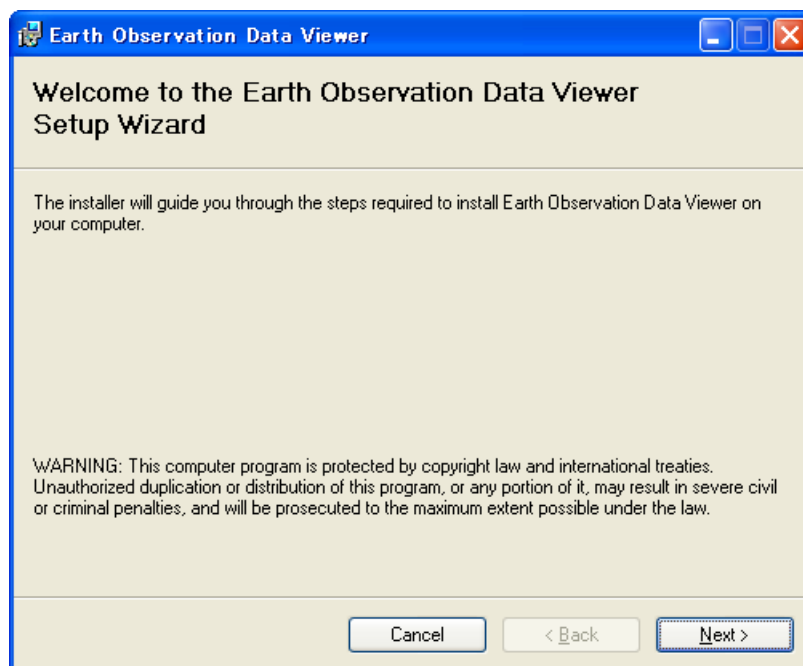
Earth Observation Data Viewer

Welcome to the Earth Observation Data Viewer Setup Wizard

The installer will guide you through the steps required to install Earth Observation Data Viewer on your computer.

WARNING: This computer program is protected by copyright law and international treaties. Unauthorized duplication or distribution of this program, or any portion of it, may result in severe civil or criminal penalties, and will be prosecuted to the maximum extent possible under the law.

Cancel
< Back
Next >